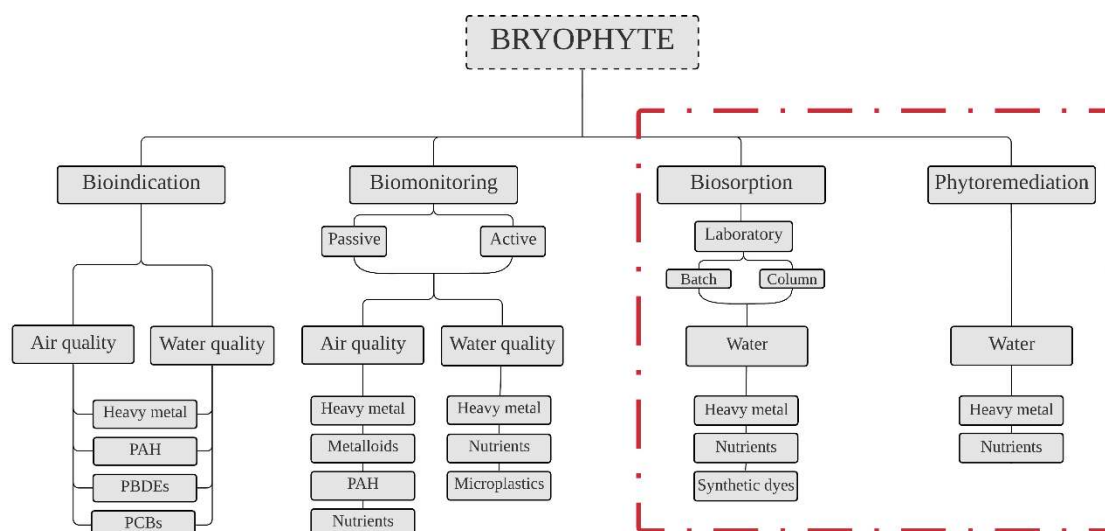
BRYOPHYTE

Bioindication

Air quality

Water quality

Heavy metal

PAH

PBDEs

PCBs

Biomonitoring

Passive

Active

Air quality

Heavy metal

Metalloids

PAH

Nutrients

Water quality

Heavy metal

Nutrients

Microplastics

Biosorption

Laboratory

Batch

Column

Water

Heavy metal

Nutrients

Synthetic dyes

Phytoremediation

Water

Heavy metal

Nutrients